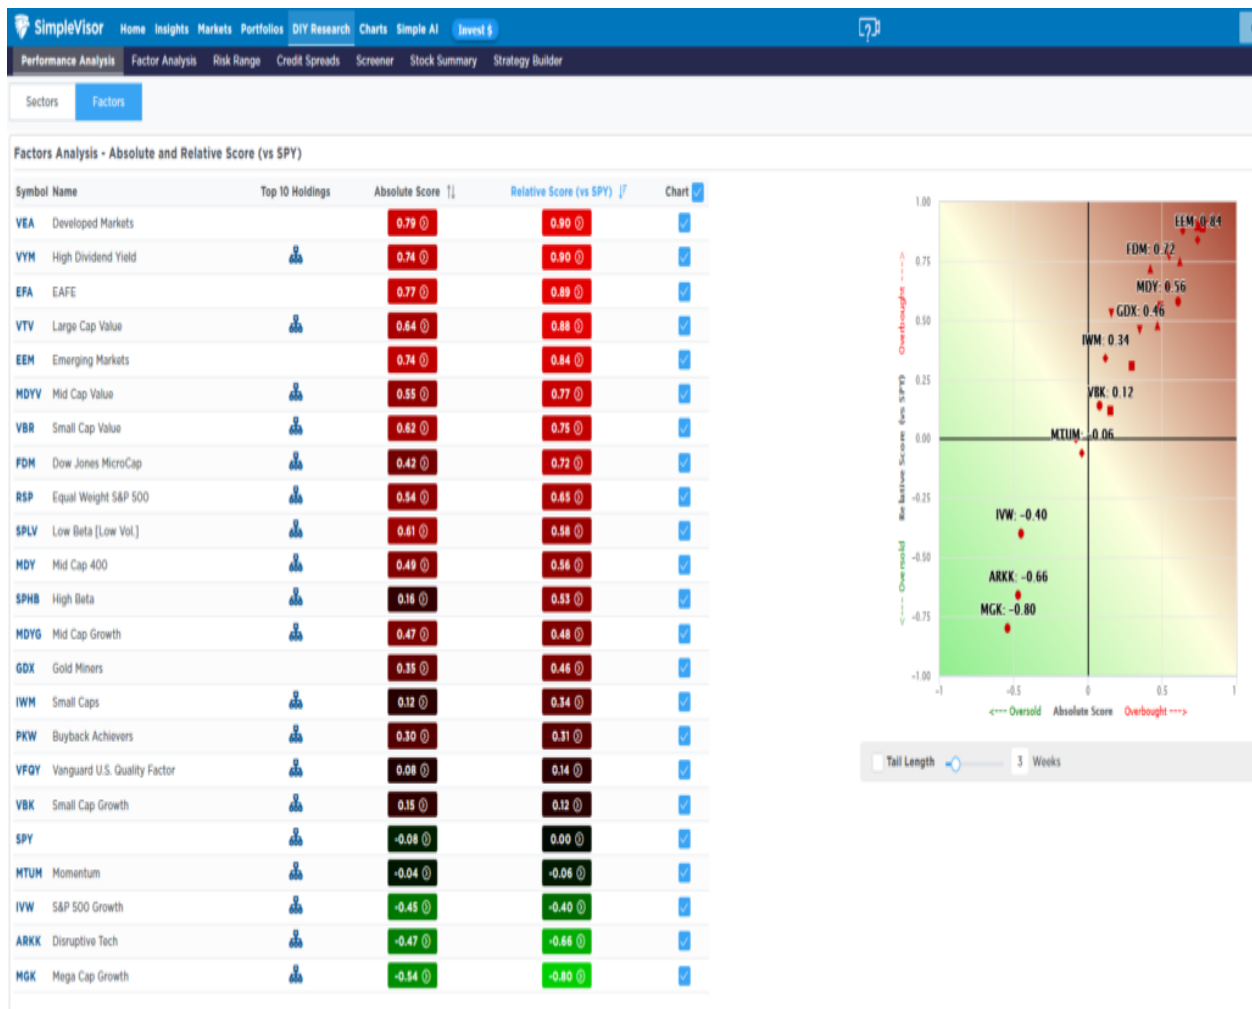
SimpleVisor Home Insights Markets Portfolios DIY Research Charts Simple AI Invest $

Performance Analysis Factor Analysis Risk Range Credit Spreads Screener Stock Summary Strategy Builder

Sectors Factors

Factors Analysis - Absolute and Relative Score (vs SPY)

| Symbol | Name | Top 10 Holdings | Absolute Score | Relative Score (vs SPY) | Chart |
|---|---|---|---|---|---|
| VEA | Developed Markets | | 0.79 | 0.90 | |
| VYM | High Dividend Yield | | 0.74 | 0.90 | |
| EFA | EAFE | | 0.77 | 0.89 | |
| VTV | Large Cap Value | | 0.64 | 0.88 | |
| EEM | Emerging Markets | | 0.74 | 0.84 | |
| MDYV | Mid Cap Value | | 0.55 | 0.77 | |
| VBR | Small Cap Value | | 0.62 | 0.75 | |
| FDM | Dow Jones MicroCap | | 0.42 | 0.72 | |
| RSP | Equal Weight S&P 500 | | 0.54 | 0.65 | |
| SPLV | Low Beta [Low Vol.] | | 0.61 | 0.58 | |
| MDY | Mid Cap 400 | | 0.49 | 0.56 | |
| SPHB | High Beta | | 0.16 | 0.53 | |
| MDYG | Mid Cap Growth | | 0.47 | 0.48 | |
| GDX | Gold Miners | | 0.35 | 0.46 | |
| IWM | Small Caps | | 0.12 | 0.34 | |
| PKW | Buyback Achievers | | 0.30 | 0.31 | |
| VFQY | Vanguard U.S. Quality Factor | | 0.08 | 0.14 | |
| VBK | Small Cap Growth | | 0.15 | 0.12 | |
| SPY | | | -0.08 | 0.00 | |
| MTUM | Momentum | | -0.04 | -0.06 | |
| IVW | S&P 500 Growth | | -0.45 | -0.40 | |
| ARKK | Disruptive Tech | | -0.47 | -0.66 | |
| MGK | Mega Cap Growth | | -0.54 | -0.80 | |

1.00 0.75 0.50 0.25 0.00 -0.25 -0.50 -0.75 -1.00
<--- Oversold Relative Score (vs SPY) Overbought --->
EEM: 0.84
FDM: 0.72
MDY: 0.56
GDX: 0.46
IWM: 0.34
VBK: 0.12
MTUM: -0.06
IVW: -0.40
ARKK: -0.66
MGK: -0.80
-1 -0.5 0 0.5 1
<--- Oversold Absolute Score Overbought --->

Tail Length 3 Weeks